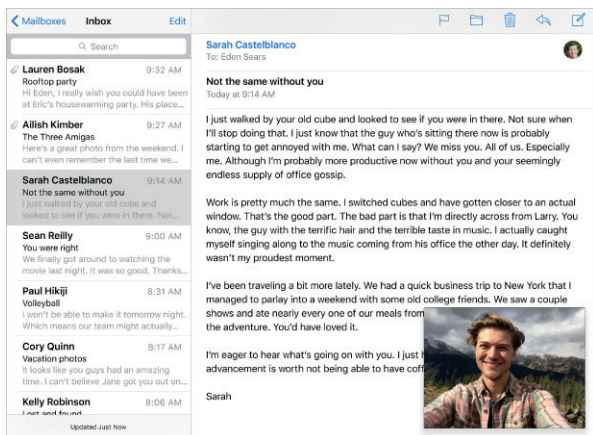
Mailboxes Inbox Edit

Search

Lauren Bosak 9:32 AM
Rooftop party
Hi Eden, I'm visiting and will be at Eric's housewarming party. His place...

Ailish Kimber 9:27 AM
The Three Amigas
Here's a great photo from the weekend. I can't even remember the last time we...

Sarah Castelblanco 9:14 AM
Not the same without you
I just walked by your old cube and looked to see if you were in there. Not...

Sean Reilly 9:00 AM
You were right
We finally got around to watching the movie last night. It was so good. Thanks...

Paul Hikiji 8:31 AM
Volleyball
I won't be able to make it tonight. Which means our team might actually...

Cory Quinn 8:17 AM
Vacation photos
It looks like you guys had an amazing time. I can't believe Jane got you out...

Kelly Robinson 8:06 AM
Lost and found

Updated Just Now

Sarah Castelblanco
To: Eden Sears

Not the same without you
Today at 9:14 AM

I just walked by your old cube and looked to see if you were in there. Not sure when I'll stop doing that. I just know that the guy who's sitting there now is probably starting to get annoyed with me. What can I say? We miss you. All of us. Especially me. Although I'm probably more productive now without you and your seemingly endless supply of office gossip.

Work is pretty much the same. I switched cubes and have gotten closer to an actual window. That's the good part. The bad part is that I'm directly across from Larry. You know, the guy with the terrific hair and the terrible taste in music. I actually caught myself singing along to the music coming from his office the other day. It definitely wasn't my proudest moment.

I've been traveling a bit more lately. We had a quick business trip to New York that I managed to parlay into a weekend with some old college friends. We saw a couple shows and ate nearly every one of our meals from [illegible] the adventure. You'd have loved it.

I'm eager to hear what's going on with you. I just h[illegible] advancement is worth not being able to have coff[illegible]

Sarah